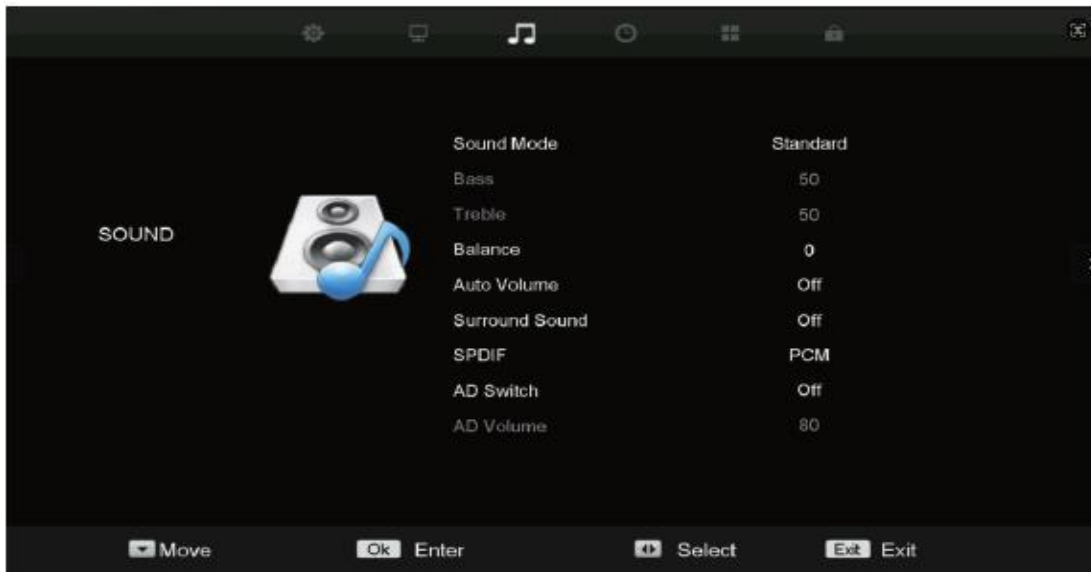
SOUND

| | |
|---|---|
| Sound Mode | Standard |
| Bass | 50 |
| Treble | 50 |
| Balance | 0 |
| Auto Volume | Off |
| Surround Sound | Off |
| SPDIF | PCM |
| AD Switch | Off |
| AD Volume | 80 |

Move Ok Enter Select Exit Exit